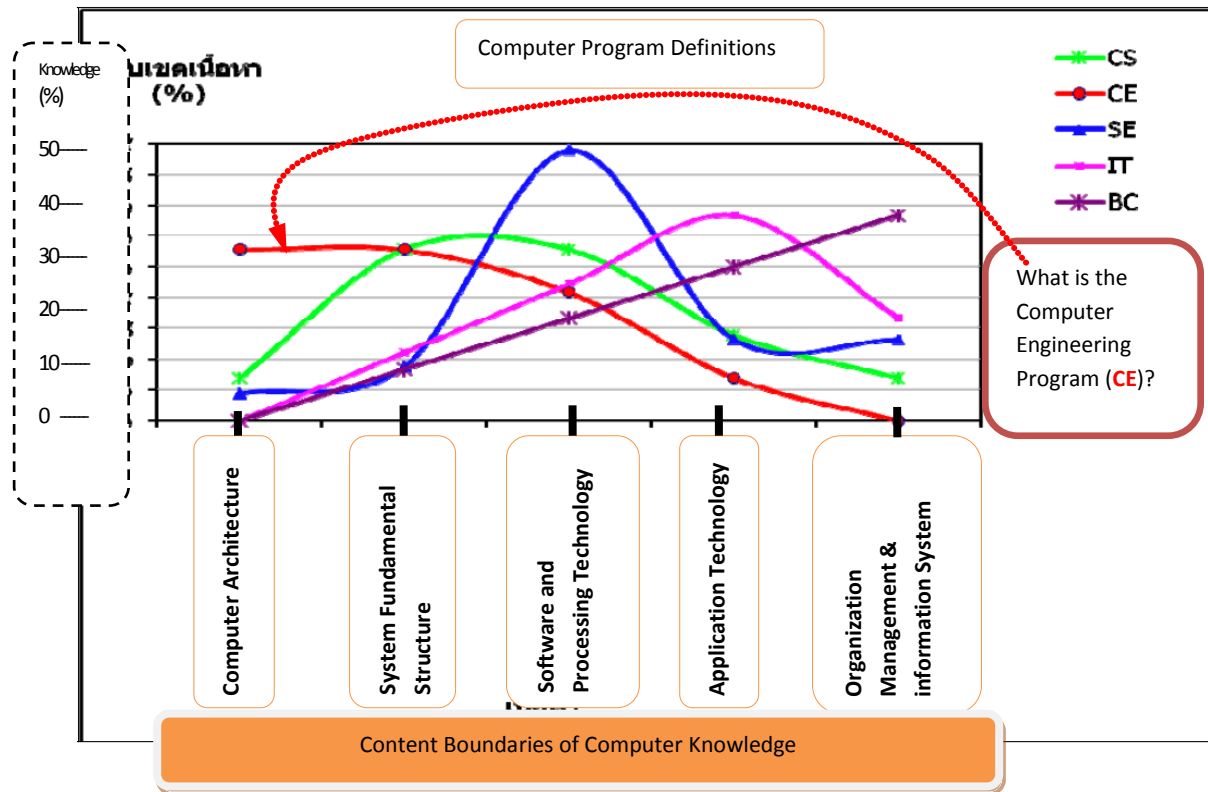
Computer Program Definitions

Knowledge (%)

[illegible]เขตเนื้อหา (%)

50
40
30
20
10
0

CS
CE
SE
IT
BC

What is the Computer Engineering Program (CE)?

Computer Architecture

System Fundamental Structure

Software and Processing Technology

Application Technology

Organization Management & information System

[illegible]

Content Boundaries of Computer Knowledge